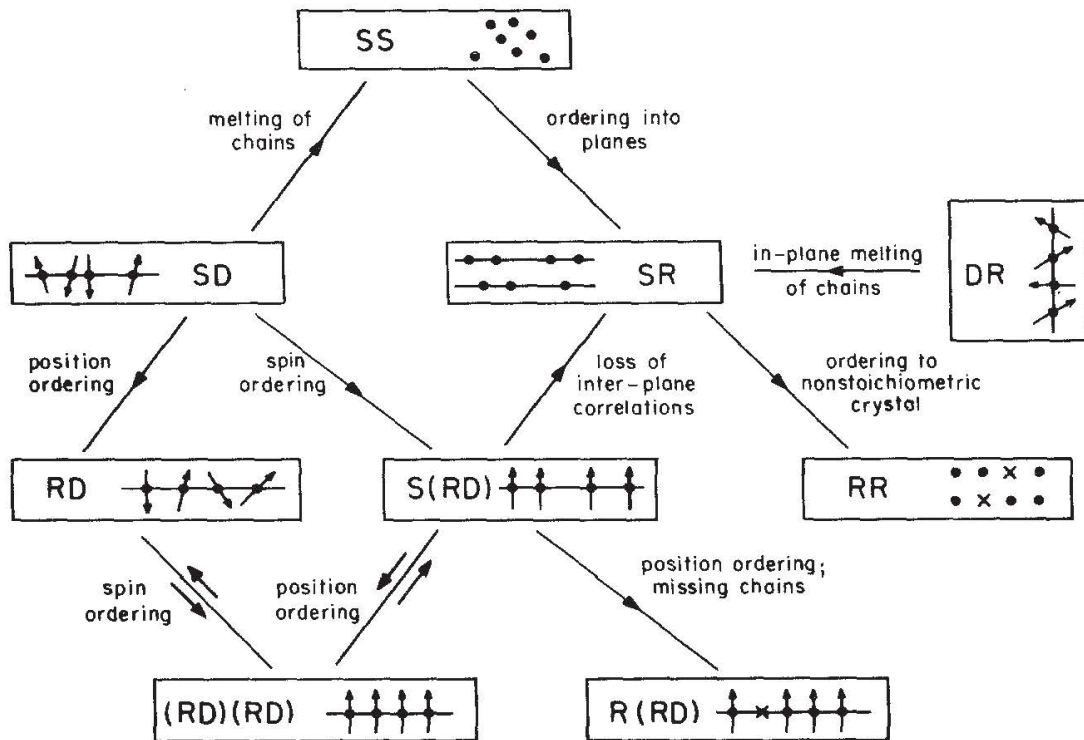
SS

melting of chains

ordering into planes

SD

SR

in-plane melting of chains

DR

position ordering

spin ordering

loss of inter-plane correlations

ordering to nonstoichiometric crystal

RD

S(RD)

RR

spin ordering

position ordering

position ordering; missing chains

(RD)(RD)

R(RD)